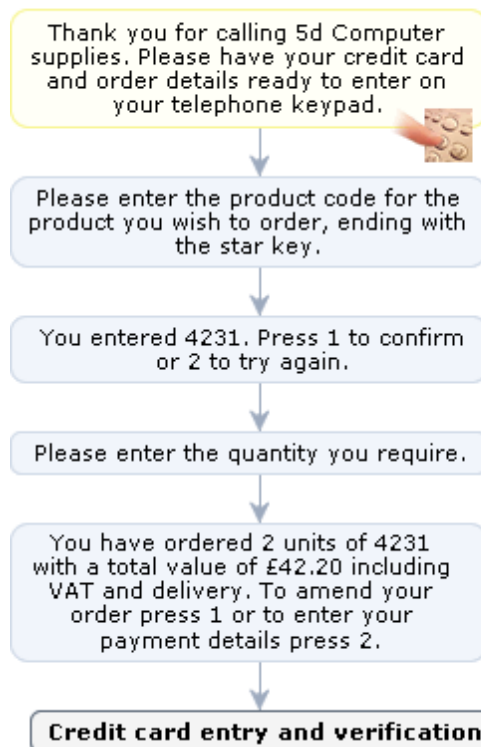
Thank you for calling 5d Computer supplies. Please have your credit card and order details ready to enter on your telephone keypad.

Please enter the product code for the product you wish to order, ending with the star key.

You entered 4231. Press 1 to confirm or 2 to try again.

Please enter the quantity you require.

You have ordered 2 units of 4231 with a total value of £42.20 including VAT and delivery. To amend your order press 1 or to enter your payment details press 2.

Credit card entry and verification